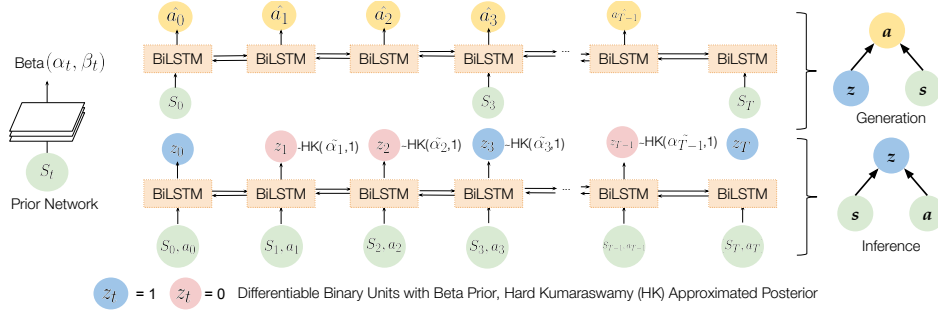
Beta$(\alpha_t, \beta_t)$

$S_t$

Prior Network

$\hat{a_0}$ $\hat{a_1}$ $\hat{a_2}$ $\hat{a_3}$ $\hat{a_{T-1}}$

BiLSTM BiLSTM BiLSTM BiLSTM ... BiLSTM BiLSTM

$S_0$ $S_3$ $S_T$

$z_0$ $z_1$ -HK($\tilde{\alpha_1}$,1) $z_2$ -HK($\tilde{\alpha_2}$,1) $z_3$ -HK($\tilde{\alpha_3}$,1) $z_{T-1}$ -HK($\alpha_{T-1}^{\sim}$,1) $z_T$

BiLSTM BiLSTM BiLSTM BiLSTM ... BiLSTM BiLSTM

$S_0, a_0$ $S_1, a_1$ $S_2, a_2$ $S_3, a_3$ $S_{T-1}, a_{T-1}$ $S_T, a_T$

$a$ $z$ $s$

Generation

$z$ $s$ $a$

Inference

$z_t$ = 1 $z_t$ = 0 Differentiable Binary Units with Beta Prior, Hard Kumaraswamy (HK) Approximated Posterior